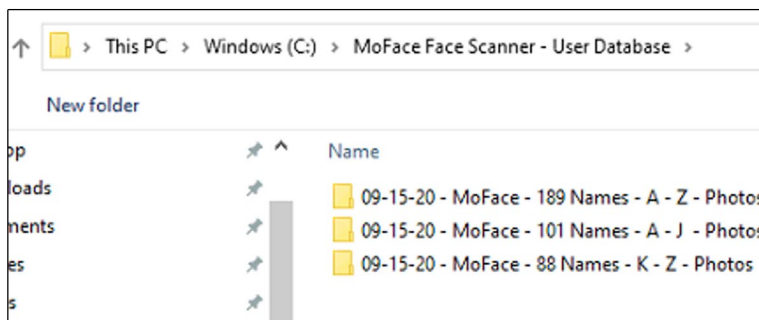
This PC > Windows (C:) > MoFace Face Scanner - User Database >

New folder

op
loads
ments
es
s

Name

09-15-20 - MoFace - 189 Names - A - Z - Photos
09-15-20 - MoFace - 101 Names - A - J - Photos
09-15-20 - MoFace - 88 Names - K - Z - Photos